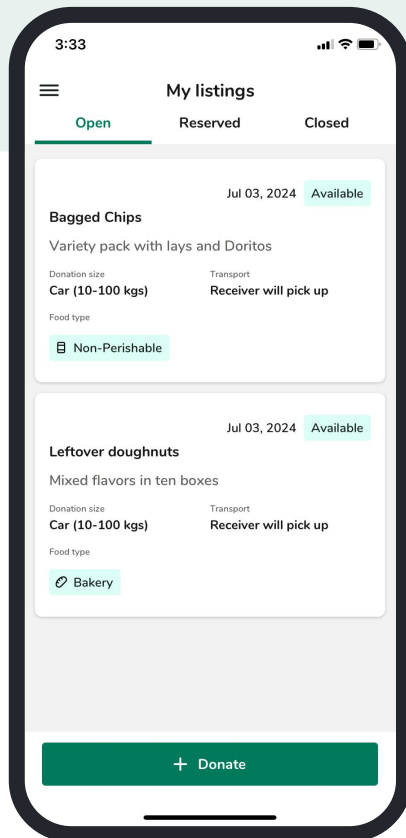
3:33

My listings

Open Reserved Closed

Jul 03, 2024 Available

Bagged Chips

Variety pack with lays and Doritos

Donation size
Car (10-100 kgs)

Transport
Receiver will pick up

Food type

Non-Perishable

Jul 03, 2024 Available

Leftover doughnuts

Mixed flavors in ten boxes

Donation size
Car (10-100 kgs)

Transport
Receiver will pick up

Food type

Bakery

+ Donate